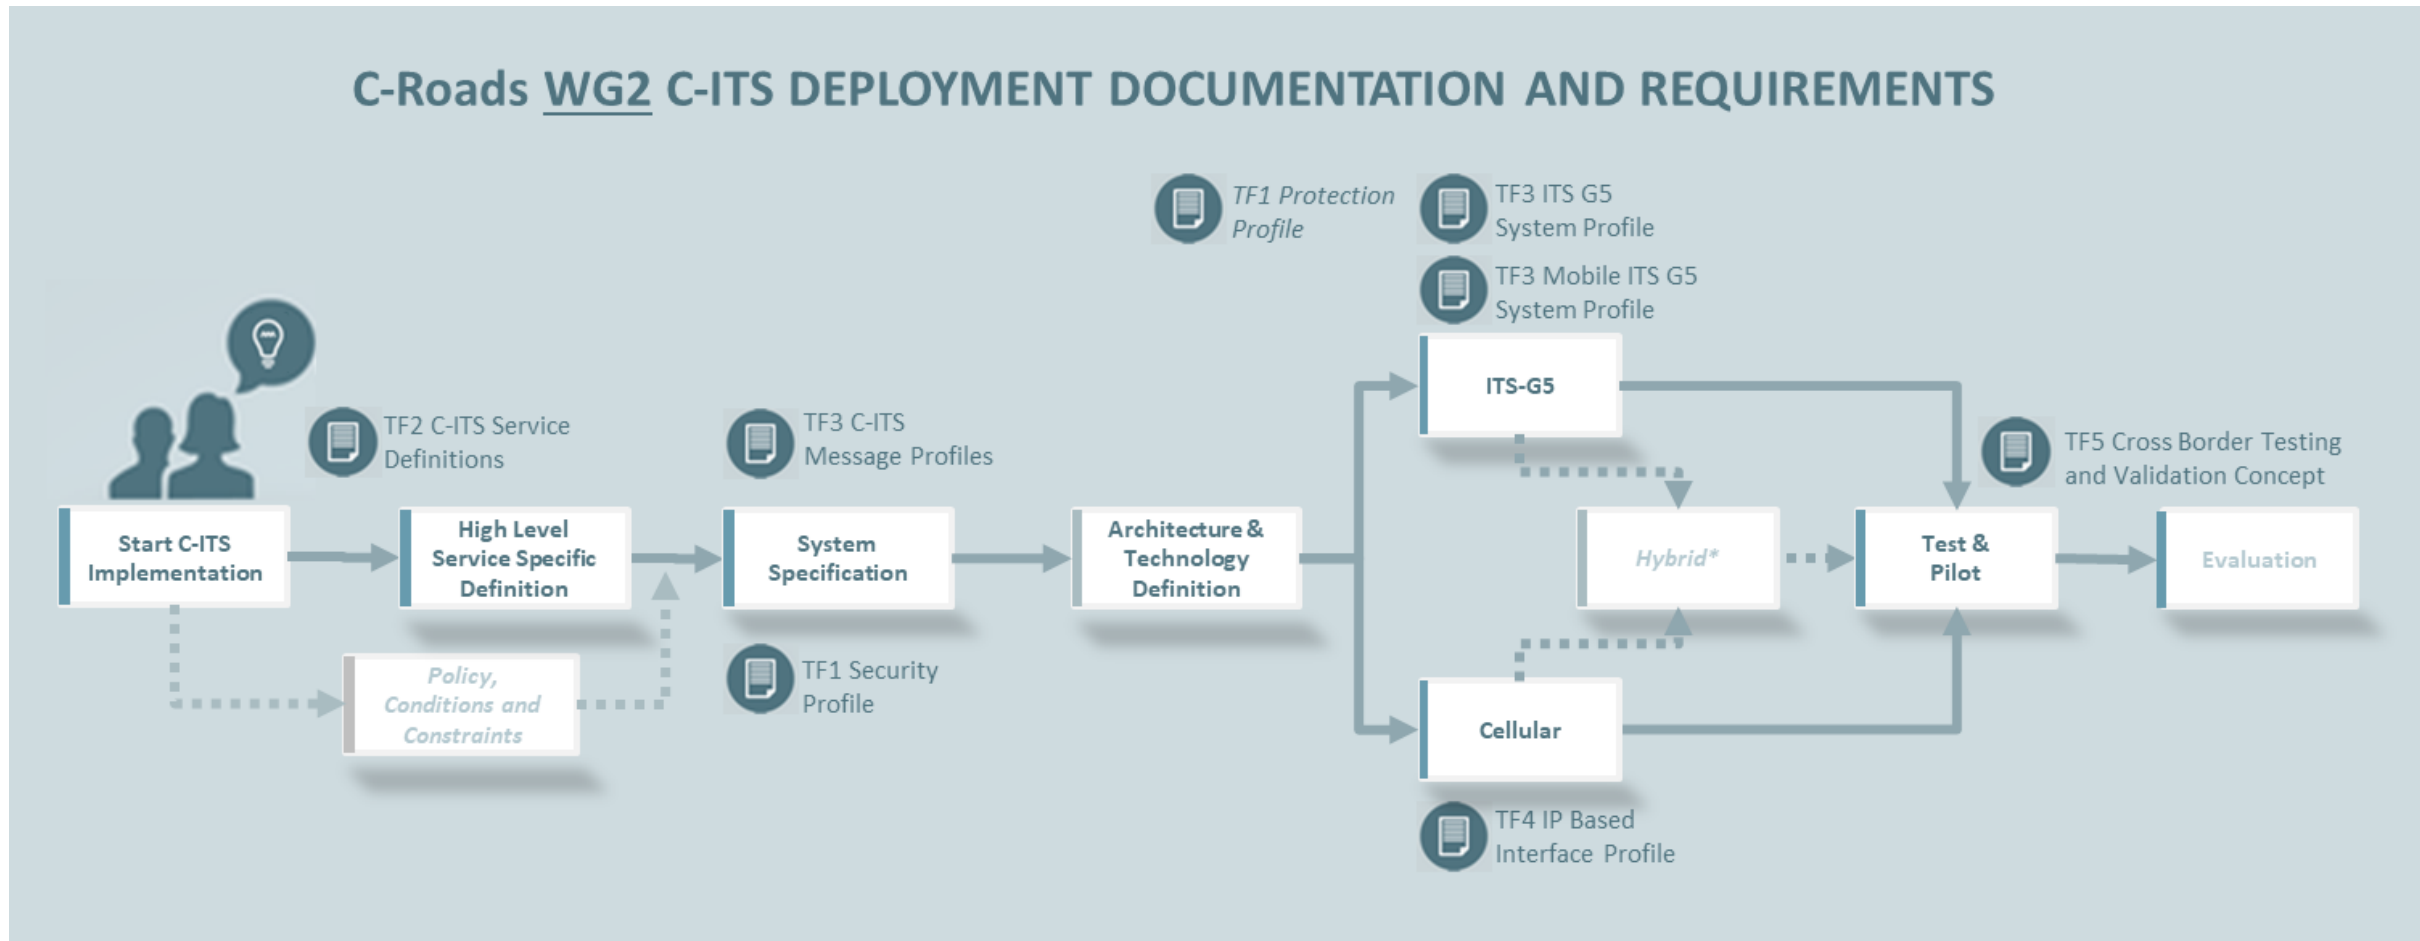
C-Roads WG2 C-ITS DEPLOYMENT DOCUMENTATION AND REQUIREMENTS

TF1 Protection Profile

TF3 ITS G5 System Profile

TF3 Mobile ITS G5 System Profile

TF2 C-ITS Service Definitions

TF3 C-ITS Message Profiles

ITS-G5

TF5 Cross Border Testing and Validation Concept

Start C-ITS Implementation

High Level Service Specific Definition

System Specification

Architecture & Technology Definition

Hybrid*

Test & Pilot

Evaluation

Policy, Conditions and Constraints

TF1 Security Profile

Cellular

TF4 IP Based Interface Profile